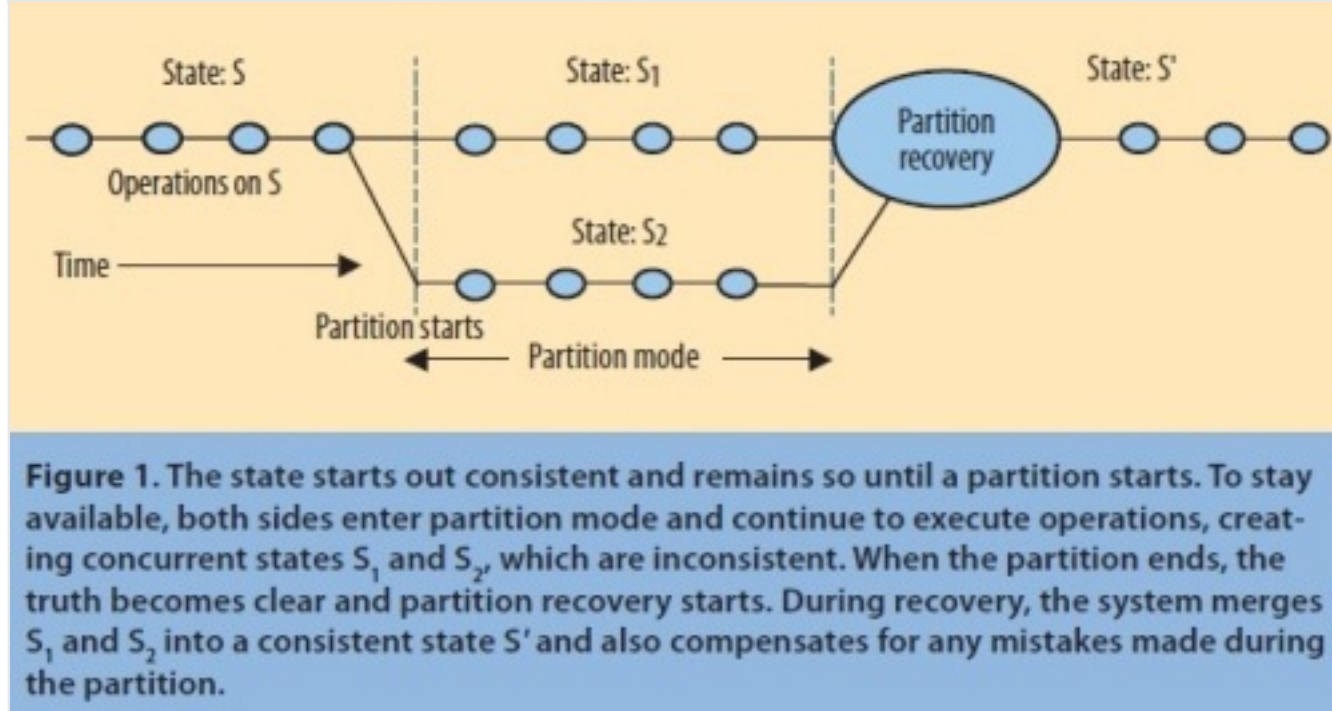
State: S

State: $S_1$

State: S'

Partition recovery

Operations on S

State: $S_2$

Time

Partition starts

Partition mode

**Figure 1.** The state starts out consistent and remains so until a partition starts. To stay available, both sides enter partition mode and continue to execute operations, creating concurrent states $S_1$ and $S_2$, which are inconsistent. When the partition ends, the truth becomes clear and partition recovery starts. During recovery, the system merges $S_1$ and $S_2$ into a consistent state S' and also compensates for any mistakes made during the partition.